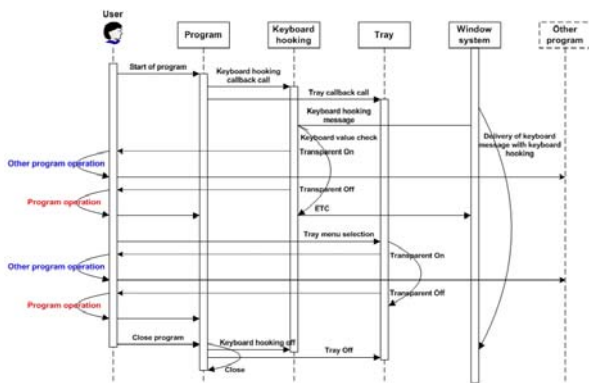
User

Program

Keyboard hooking

Tray

Window system

Other program

Start of program

Keyboard hooking callback call

Tray callback call

Keyboard hooking message

Keyboard value check

Delivery of keyboard message with keyboard hooking

Transparent On

Other program operation

Transparent Off

Program operation

ETC

Tray menu selection

Transparent On

Other program operation

Transparent Off

Program operation

Close program

Keyboard hooking off

Tray Off

Close